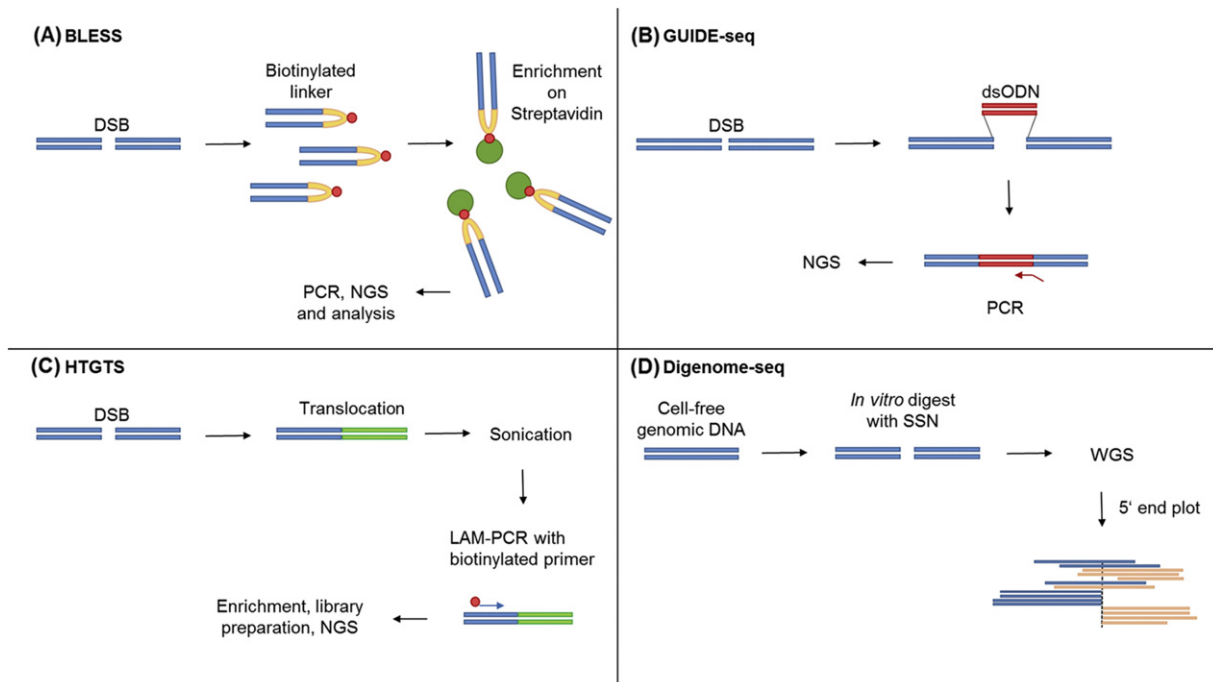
(A) BLESS

DSB

Biotinylated linker

Enrichment on Streptavidin

PCR, NGS and analysis

(B) GUIDE-seq

DSB

dsODN

NGS

PCR

(C) HTGTS

DSB

Translocation

Sonication

LAM-PCR with biotinylated primer

Enrichment, library preparation, NGS

(D) Digenome-seq

Cell-free genomic DNA

*In vitro* digest with SSN

WGS

5' end plot